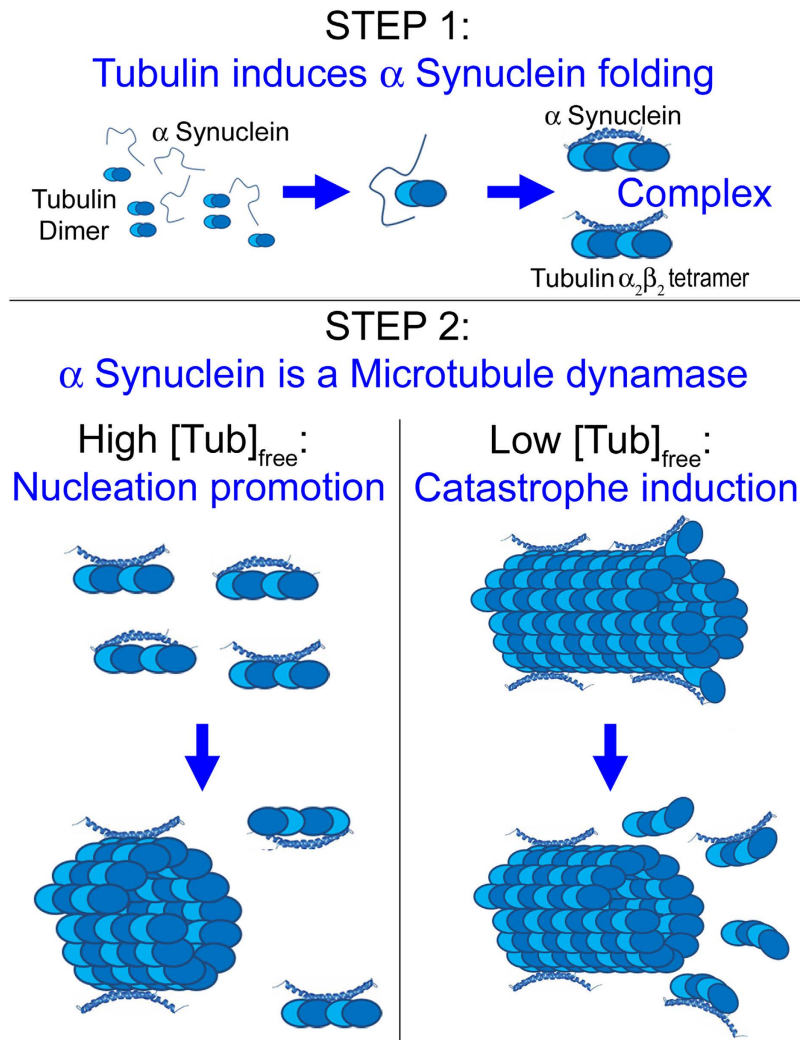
STEP 1:
Tubulin induces $\alpha$ Synuclein folding

$\alpha$ Synuclein

Tubulin Dimer

$\alpha$ Synuclein

Complex

Tubulin $\alpha_2\beta_2$ tetramer

STEP 2:
$\alpha$ Synuclein is a Microtubule dynamase

High $[Tub]_{free}$:
Nucleation promotion

Low $[Tub]_{free}$:
Catastrophe induction